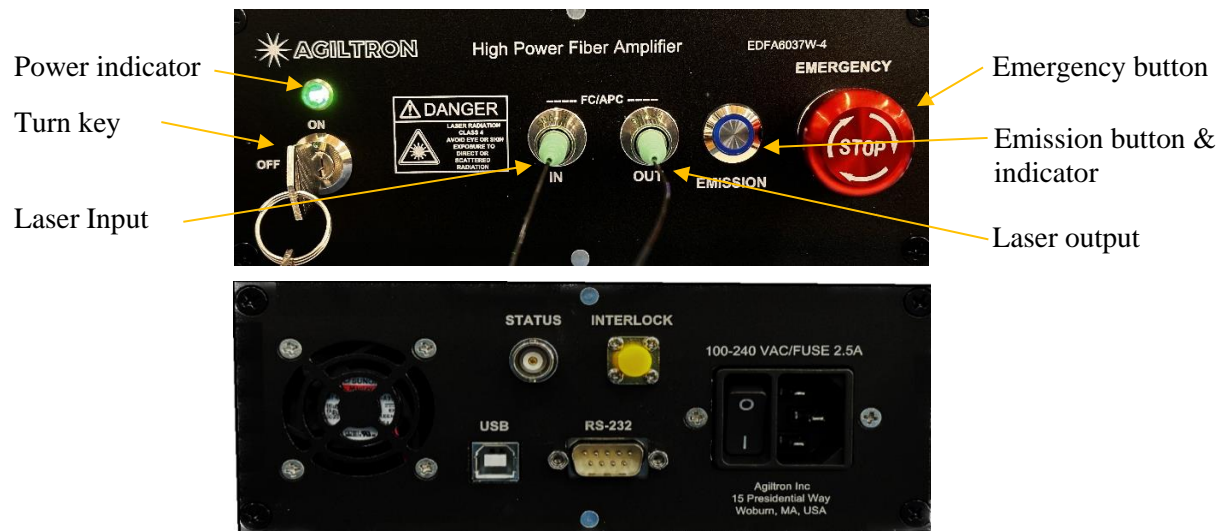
Power indicator

Turn key

Laser Input

AGILTRON

High Power Fiber Amplifier

EDFA6037W-4

EMERGENCY

ON

OFF

DANGER

LASER RADIATION CLASS 4 AVOID EYE OR SKIN EXPOSURE TO DIRECT OR SCATTERED RADIATION

FC/APC

IN

OUT

EMISSION

STOP

Emergency button

Emission button & indicator

Laser output

STATUS

INTERLOCK

100-240 VAC/FUSE 2.5A

USB

RS-232

O

I

Agiltron Inc
15 Presidential Way
Woburn, MA, USA